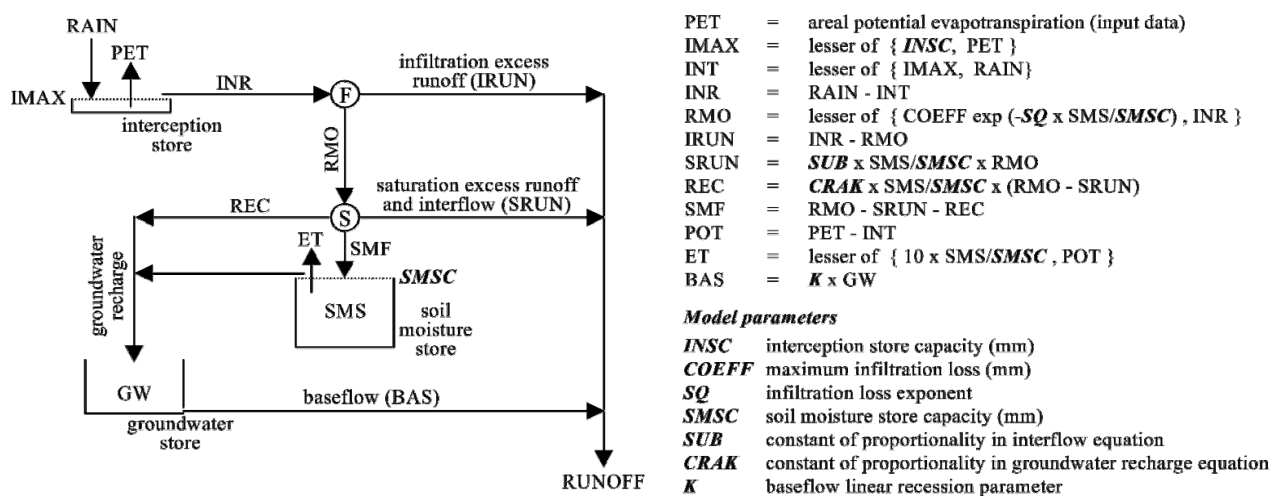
RAIN
PET
IMAX
INR
interception store
F
infiltration excess runoff (IRUN)
RMO
REC
S
saturation excess runoff and interflow (SRUN)
ET
SMF
*SMSC*
SMS
soil moisture store
groundwater recharge
GW
groundwater store
baseflow (BAS)
RUNOFF

| | | |
|---|---|---|
| PET | = | areal potential evapotranspiration (input data) |
| IMAX | = | lesser of { ***INSC***, PET } |
| INT | = | lesser of { IMAX, RAIN} |
| INR | = | RAIN - INT |
| RMO | = | lesser of { COEFF exp (-***SQ*** x SMS/***SMSC***) , INR } |
| IRUN | = | INR - RMO |
| SRUN | = | ***SUB*** x SMS/***SMSC*** x RMO |
| REC | = | ***CRAK*** x SMS/***SMSC*** x (RMO - SRUN) |
| SMF | = | RMO - SRUN - REC |
| POT | = | PET - INT |
| ET | = | lesser of { 10 x SMS/***SMSC*** , POT } |
| BAS | = | ***K*** x GW |

***Model parameters***

| | |
|---|---|
| ***INSC*** | interception store capacity (mm) |
| ***COEFF*** | maximum infiltration loss (mm) |
| ***SQ*** | infiltration loss exponent |
| ***SMSC*** | soil moisture store capacity (mm) |
| ***SUB*** | constant of proportionality in interflow equation |
| ***CRAK*** | constant of proportionality in groundwater recharge equation |
| ***K*** | baseflow linear recession parameter |